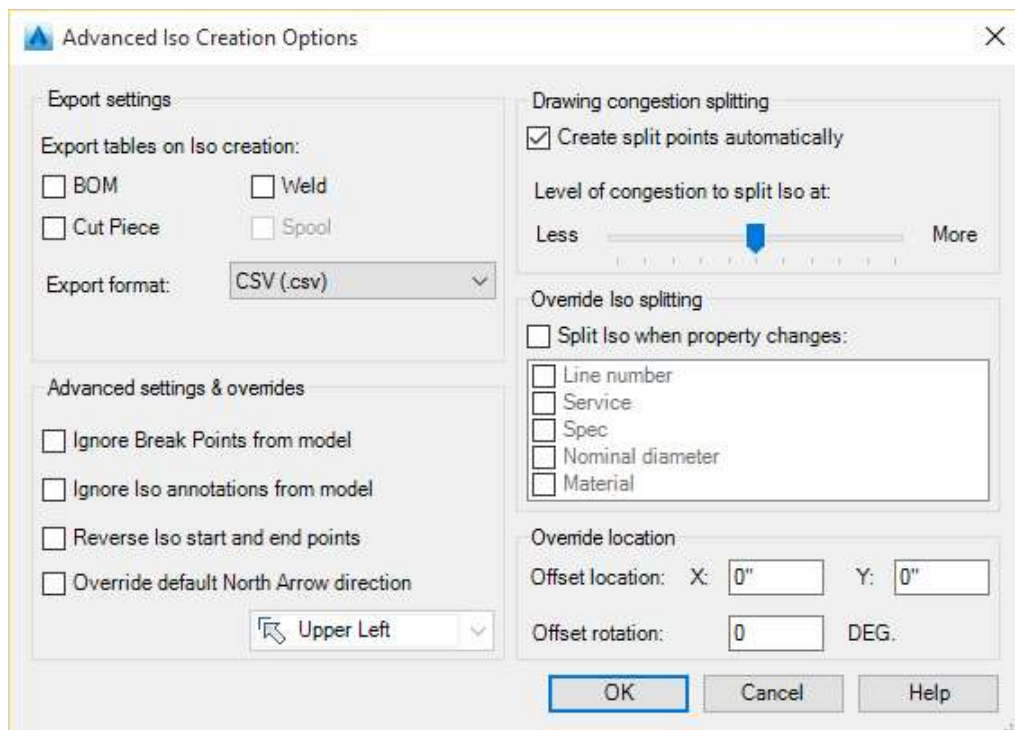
Advanced Iso Creation Options

×

Export settings

Export tables on Iso creation:

BOM

Weld

Cut Piece

Spool

Export format: CSV (.csv)

Advanced settings & overrides

Ignore Break Points from model

Ignore Iso annotations from model

Reverse Iso start and end points

Override default North Arrow direction

Upper Left

Drawing congestion splitting

Create split points automatically

Level of congestion to split Iso at:

Less More

Override Iso splitting

Split Iso when property changes:

Line number
Service
Spec
Nominal diameter
Material

Override location

Offset location: X: 0" Y: 0"

Offset rotation: 0 DEG.

OK Cancel Help